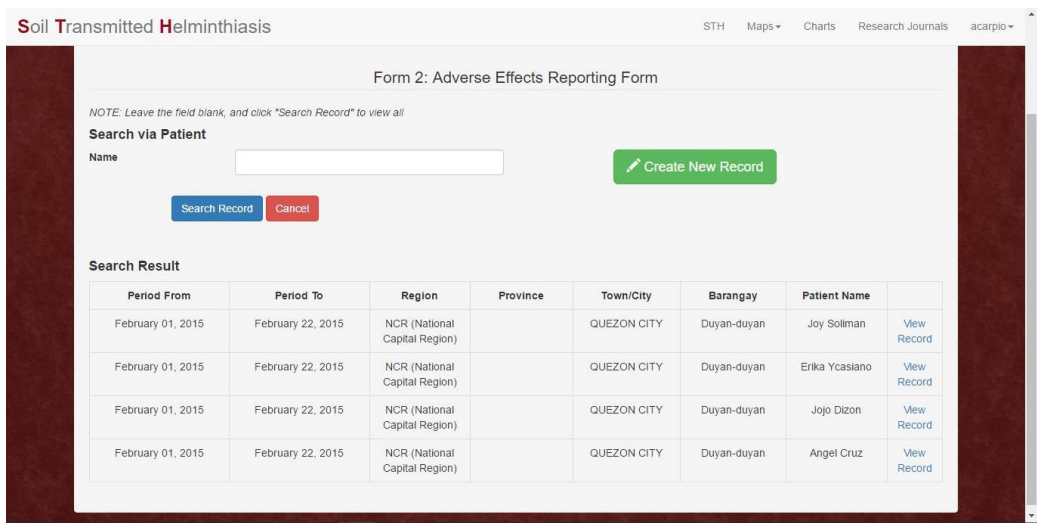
Soil Transmitted Helminthiasis

STH Maps▾ Charts Research Journals acarpio▾

Form 2: Adverse Effects Reporting Form

NOTE: Leave the field blank, and click "Search Record" to view all

Search via Patient

Name

Create New Record

Search Record Cancel

Search Result

| Period From | Period To | Region | Province | Town/City | Barangay | Patient Name | |
|---|---|---|---|---|---|---|---|
| February 01, 2015 | February 22, 2015 | NCR (National Capital Region) | | QUEZON CITY | Duyan-duyan | Joy Soliman | View Record |
| February 01, 2015 | February 22, 2015 | NCR (National Capital Region) | | QUEZON CITY | Duyan-duyan | Erika Ycasiano | View Record |
| February 01, 2015 | February 22, 2015 | NCR (National Capital Region) | | QUEZON CITY | Duyan-duyan | Jojo Dizon | View Record |
| February 01, 2015 | February 22, 2015 | NCR (National Capital Region) | | QUEZON CITY | Duyan-duyan | Angel Cruz | View Record |